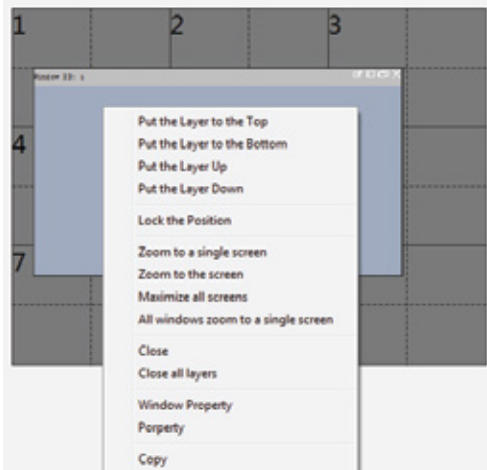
1
2
3
4
7

Window ID: 1

Put the Layer to the Top
Put the Layer to the Bottom
Put the Layer Up
Put the Layer Down

Lock the Position

Zoom to a single screen
Zoom to the screen
Maximize all screens
All windows zoom to a single screen

Close
Close all layers

Window Property
Porperty

Copy